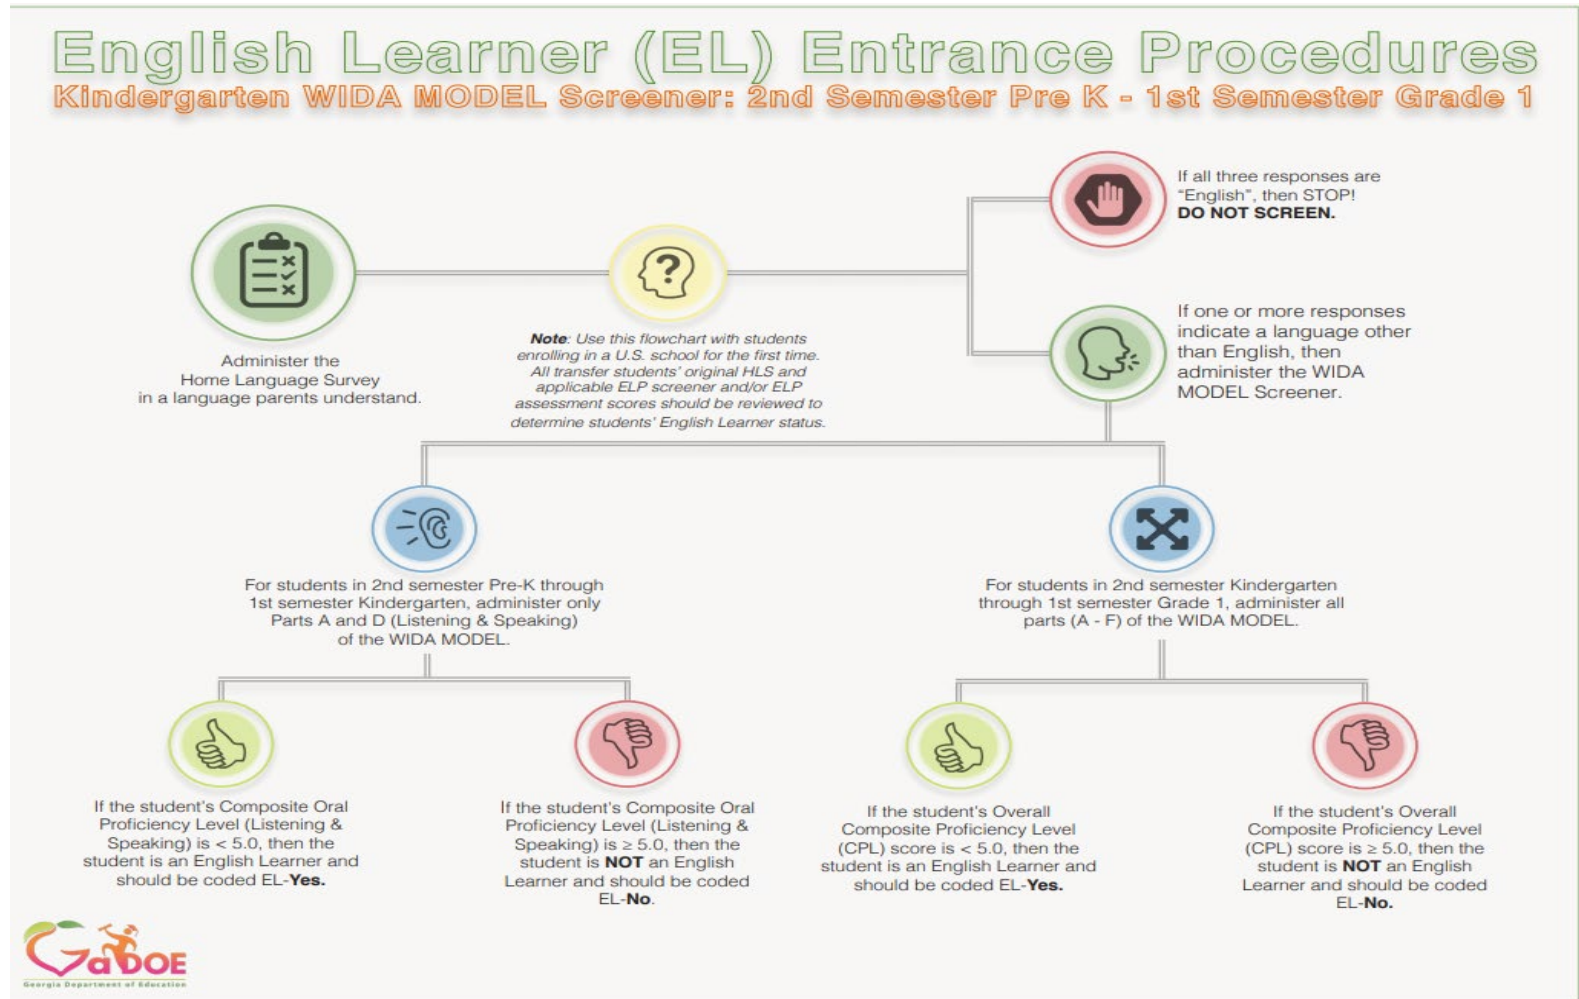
English Learner (EL) Entrance Procedures
Kindergarten WIDA MODEL Screener: 2nd Semester Pre K - 1st Semester Grade 1

Administer the Home Language Survey in a language parents understand.

?

Note: Use this flowchart with students enrolling in a U.S. school for the first time. All transfer students' original HLS and applicable ELP screener and/or ELP assessment scores should be reviewed to determine students' English Learner status.

If all three responses are "English", then STOP! DO NOT SCREEN.

If one or more responses indicate a language other than English, then administer the WIDA MODEL Screener.

For students in 2nd semester Pre-K through 1st semester Kindergarten, administer only Parts A and D (Listening & Speaking) of the WIDA MODEL.

For students in 2nd semester Kindergarten through 1st semester Grade 1, administer all parts (A - F) of the WIDA MODEL.

If the student's Composite Oral Proficiency Level (Listening & Speaking) is < 5.0, then the student is an English Learner and should be coded EL-Yes.

If the student's Composite Oral Proficiency Level (Listening & Speaking) is ≥ 5.0, then the student is NOT an English Learner and should be coded EL-No.

If the student's Overall Composite Proficiency Level (CPL) score is < 5.0, then the student is an English Learner and should be coded EL-Yes.

If the student's Overall Composite Proficiency Level (CPL) score is ≥ 5.0, then the student is NOT an English Learner and should be coded EL-No.

GaDOE
Georgia Department of Education